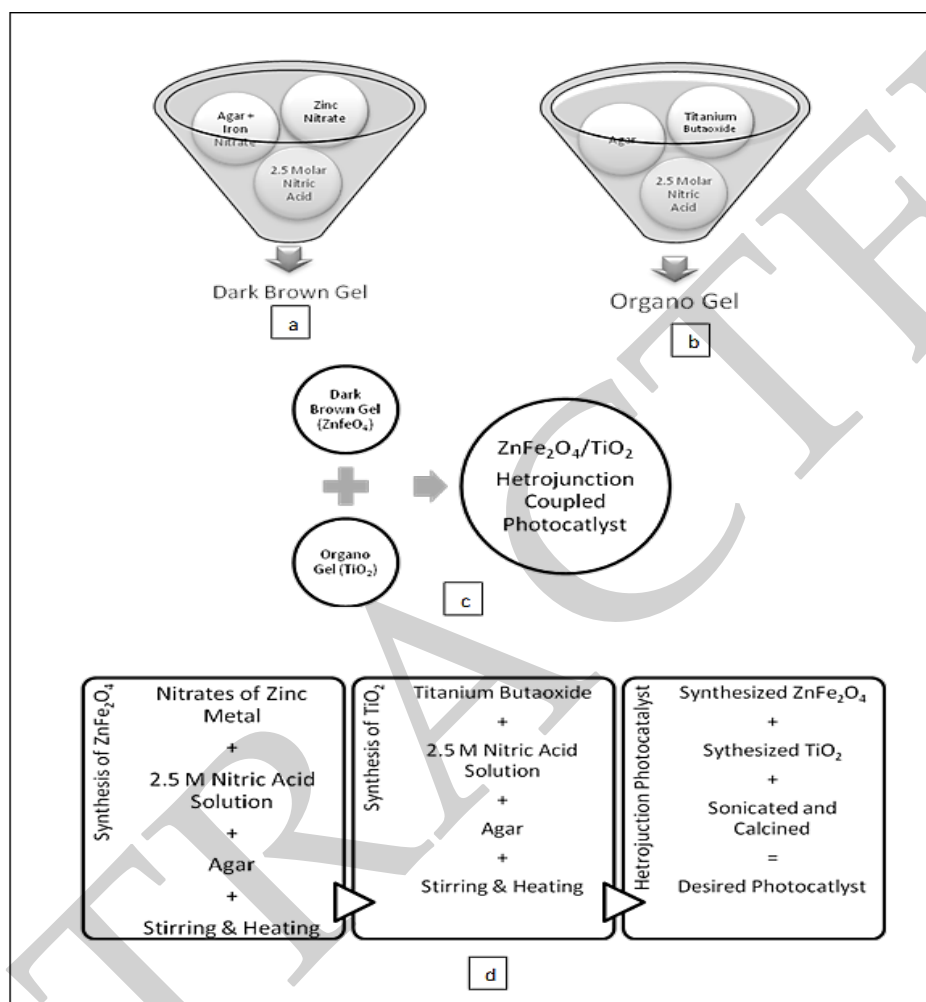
Agar + Iron Nitrate

Zinc Nitrate

2.5 Molar Nitric Acid

Dark Brown Gel

a

Agar

Titanium Butaoxide

2.5 Molar Nitric Acid

Organo Gel

b

Dark Brown Gel {ZnfeO$_4$}

Organo Gel (TiO$_2$)

ZnFe$_2$O$_4$/TiO$_2$ Hetrojunction Coupled Photocatlyst

c

Synthesis of ZnFe$_2$O$_4$

Nitrates of Zinc Metal
+
2.5 M Nitric Acid Solution
+
Agar
+
Stirring & Heating

Synthesis of TiO$_2$

Titanium Butaoxide
+
2.5 M Nitric Acid Solution
+
Agar
+
Stirring & Heating

Hetrojuction Photocatalyst

Synthesized ZnFe$_2$O$_4$
+
Sythesized TiO$_2$
+
Sonicated and Calcined
=
Desired Photocatlyst

d

RETRACTED